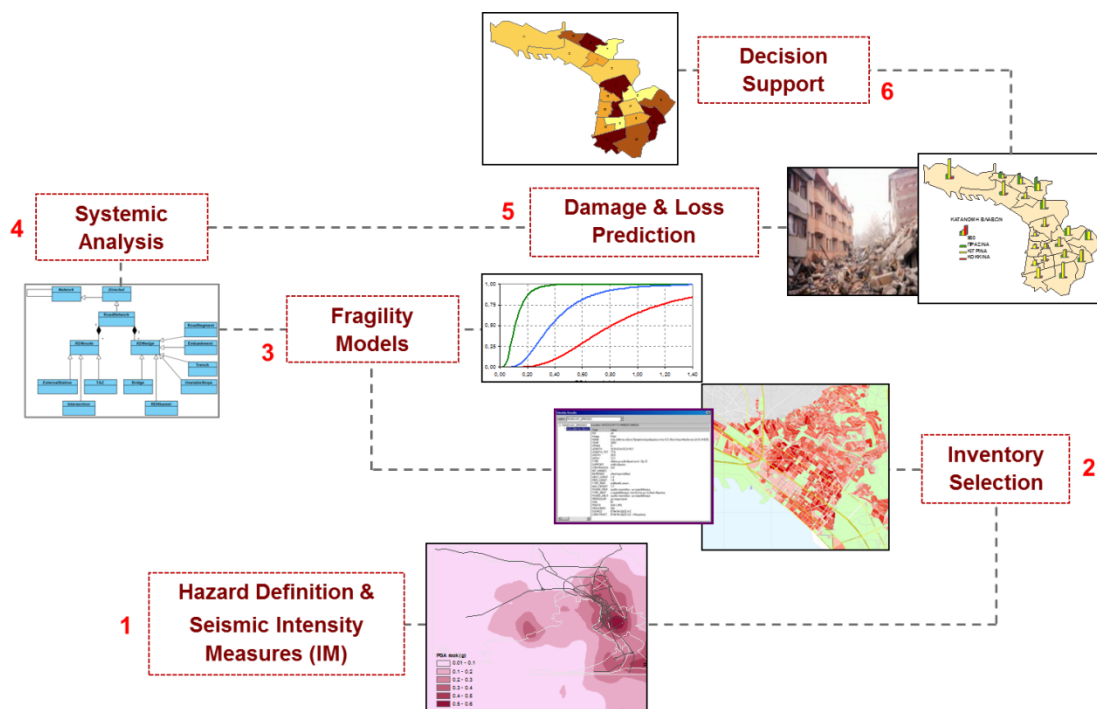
Decision Support

6

4

Systemic Analysis

5

Damage & Loss Prediction

ΚΑΤΑΝΟΜΗ ΒΛΑΒΩΝ

3

Fragility Models

1,00
0,75
0,50
0,25
0,00
0,00 0,20 0,40 0,60 0,80 1,00 1,20 1,40

Inventory Selection

2

1

Hazard Definition & Seismic Intensity Measures (IM)

PGA

0.01 - 0.1
0.1 - 0.2
0.2 - 0.3
0.3 - 0.4
0.4 - 0.5
0.5 - 0.6